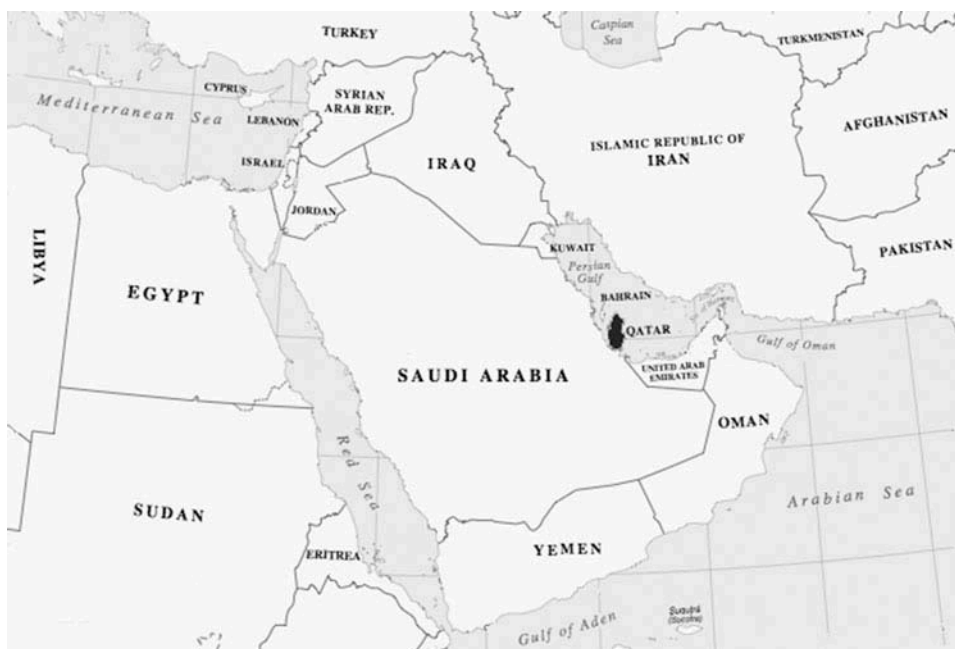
TURKEY

Caspian Sea

TURKMENISTAN

CYPRUS

SYRIAN ARAB REP.

Mediterranean Sea

LEBANON

ISRAEL

ISLAMIC REPUBLIC OF IRAN

AFGHANISTAN

IRAQ

JORDAN

LIBYA

KUWAIT

Persian Gulf

PAKISTAN

EGYPT

BAHRAIN

QATAR

Gulf of Oman

UNITED ARAB EMIRATES

SAUDI ARABIA

OMAN

Red Sea

Arabian Sea

SUDAN

ERITREA

YEMEN

Suquṭrá (Socotra)

Gulf of Aden